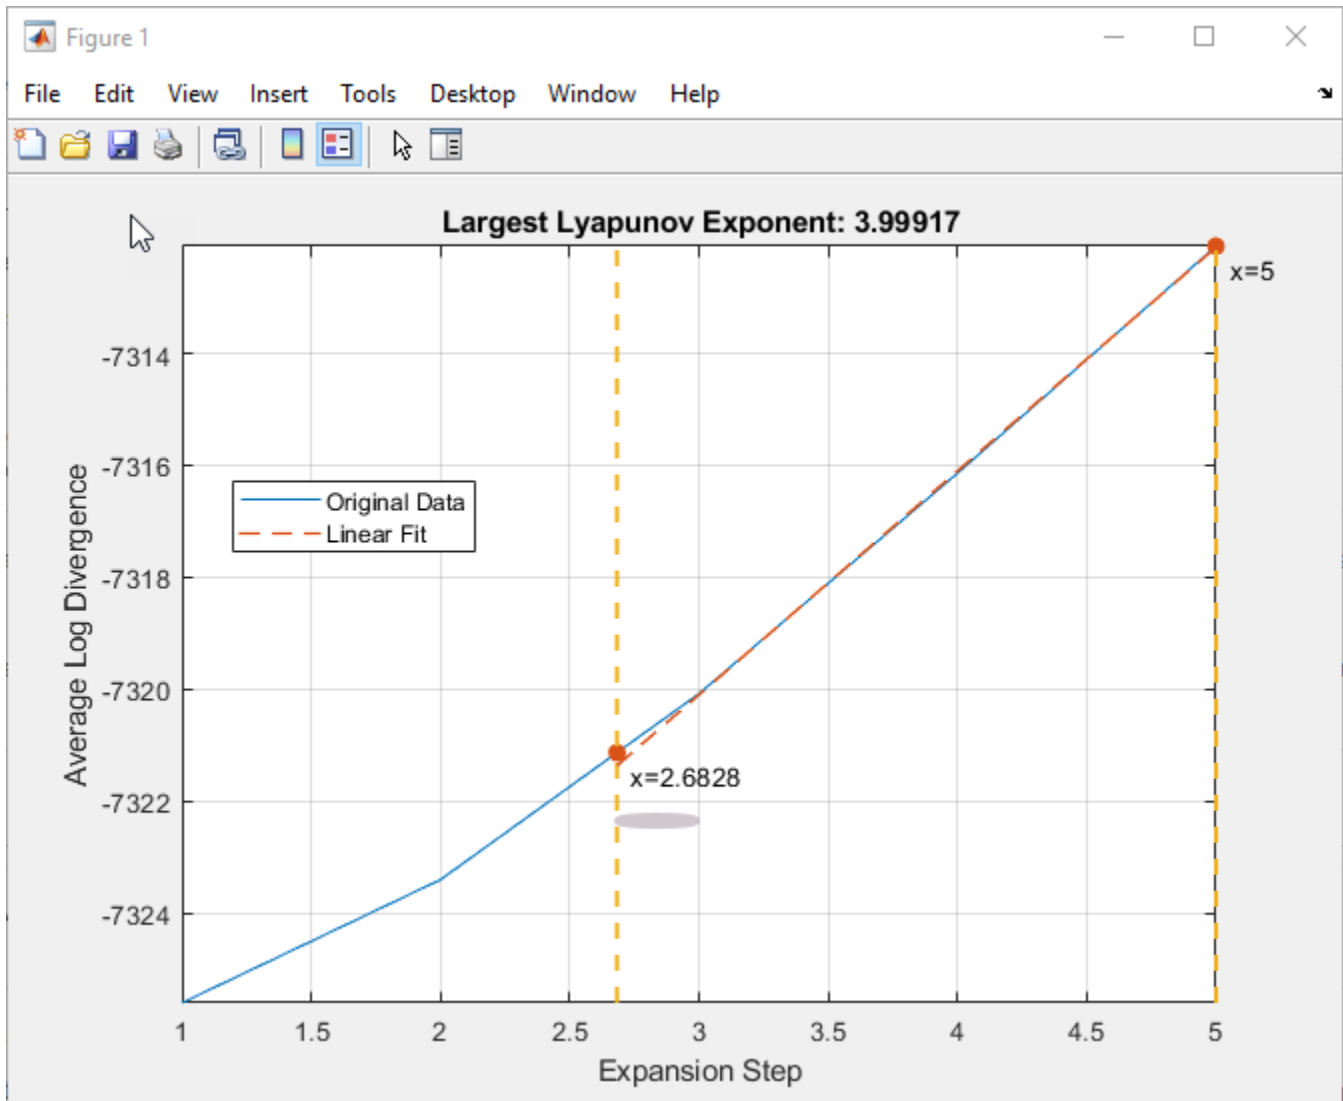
Figure 1

File Edit View Insert Tools Desktop Window Help

Largest Lyapunov Exponent: 3.99917

Original Data
Linear Fit

x=5

x=2.6828

-7314
-7316
-7318
-7320
-7322
-7324

Average Log Divergence

1 1.5 2 2.5 3 3.5 4 4.5 5

Expansion Step